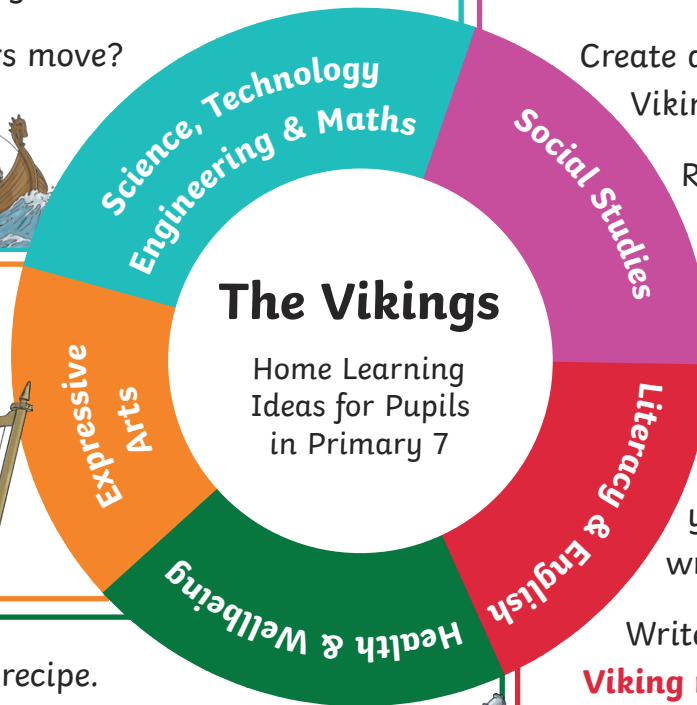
s move?

Create a
Vikin

R

Science, Technology Engineering & Maths

Social Studies

The Vikings

Home Learning Ideas for Pupils in Primary 7

Expressive Arts

Literacy & English

Health & Wellbeing

y
wr

recipe.

Write
Viking